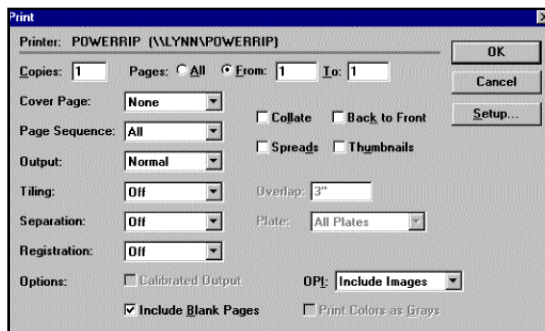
Print

Printer: POWERRIP (\\LYNN\POWERRIP)

OK

Cancel

Setup...

Copies: 1

Pages: All From: 1 To: 1

Cover Page: None

Page Sequence: All

Collate

Back to Front

Output: Normal

Spreads

Thumbnails

Tiling: Off

Overlap: 3"

Separation: Off

Plate: All Plates

Registration: Off

Options:

Calibrated Output

OPI: Include Images

Include Blank Pages

Print Colors as Grays